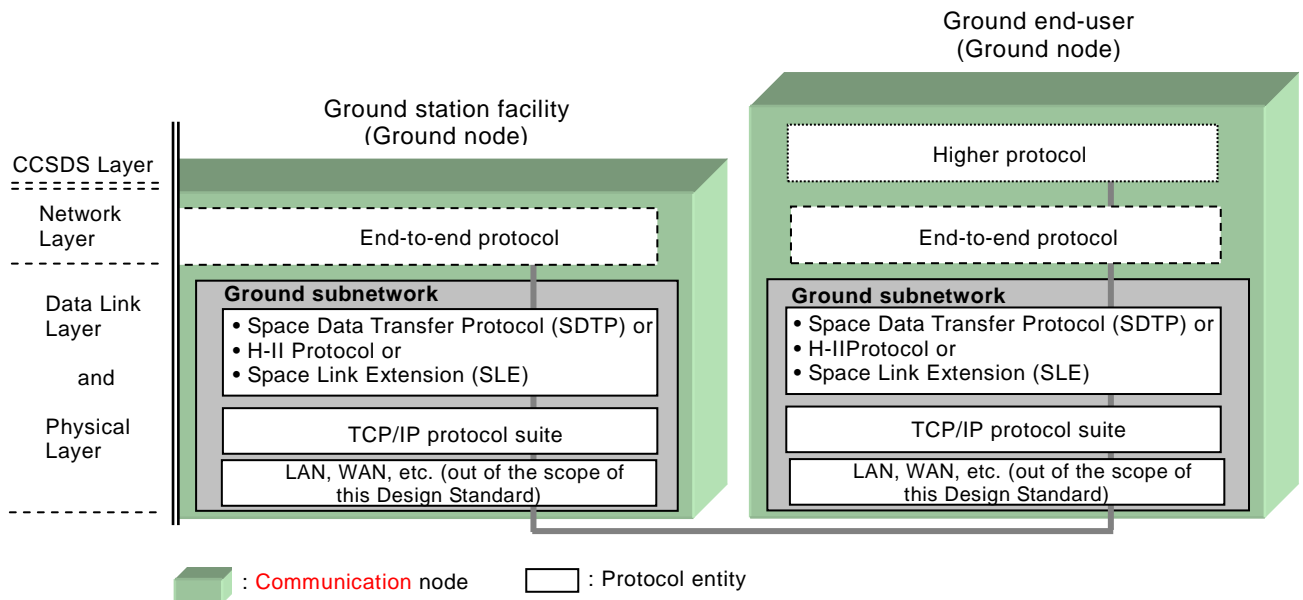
Ground end-user
(Ground node)

Ground station facility
(Ground node)

CCSDS Layer

Network Layer

Data Link Layer

and

Physical Layer

End-to-end protocol

Ground subnetwork

• Space Data Transfer Protocol (SDTP) or
• H-II Protocol or
• Space Link Extension (SLE)

TCP/IP protocol suite

LAN, WAN, etc. (out of the scope of this Design Standard)

Higher protocol

End-to-end protocol

Ground subnetwork

• Space Data Transfer Protocol (SDTP) or
• H-IIProtocol or
• Space Link Extension (SLE)

TCP/IP protocol suite

LAN, WAN, etc. (out of the scope of this Design Standard)

: Communication node

: Protocol entity